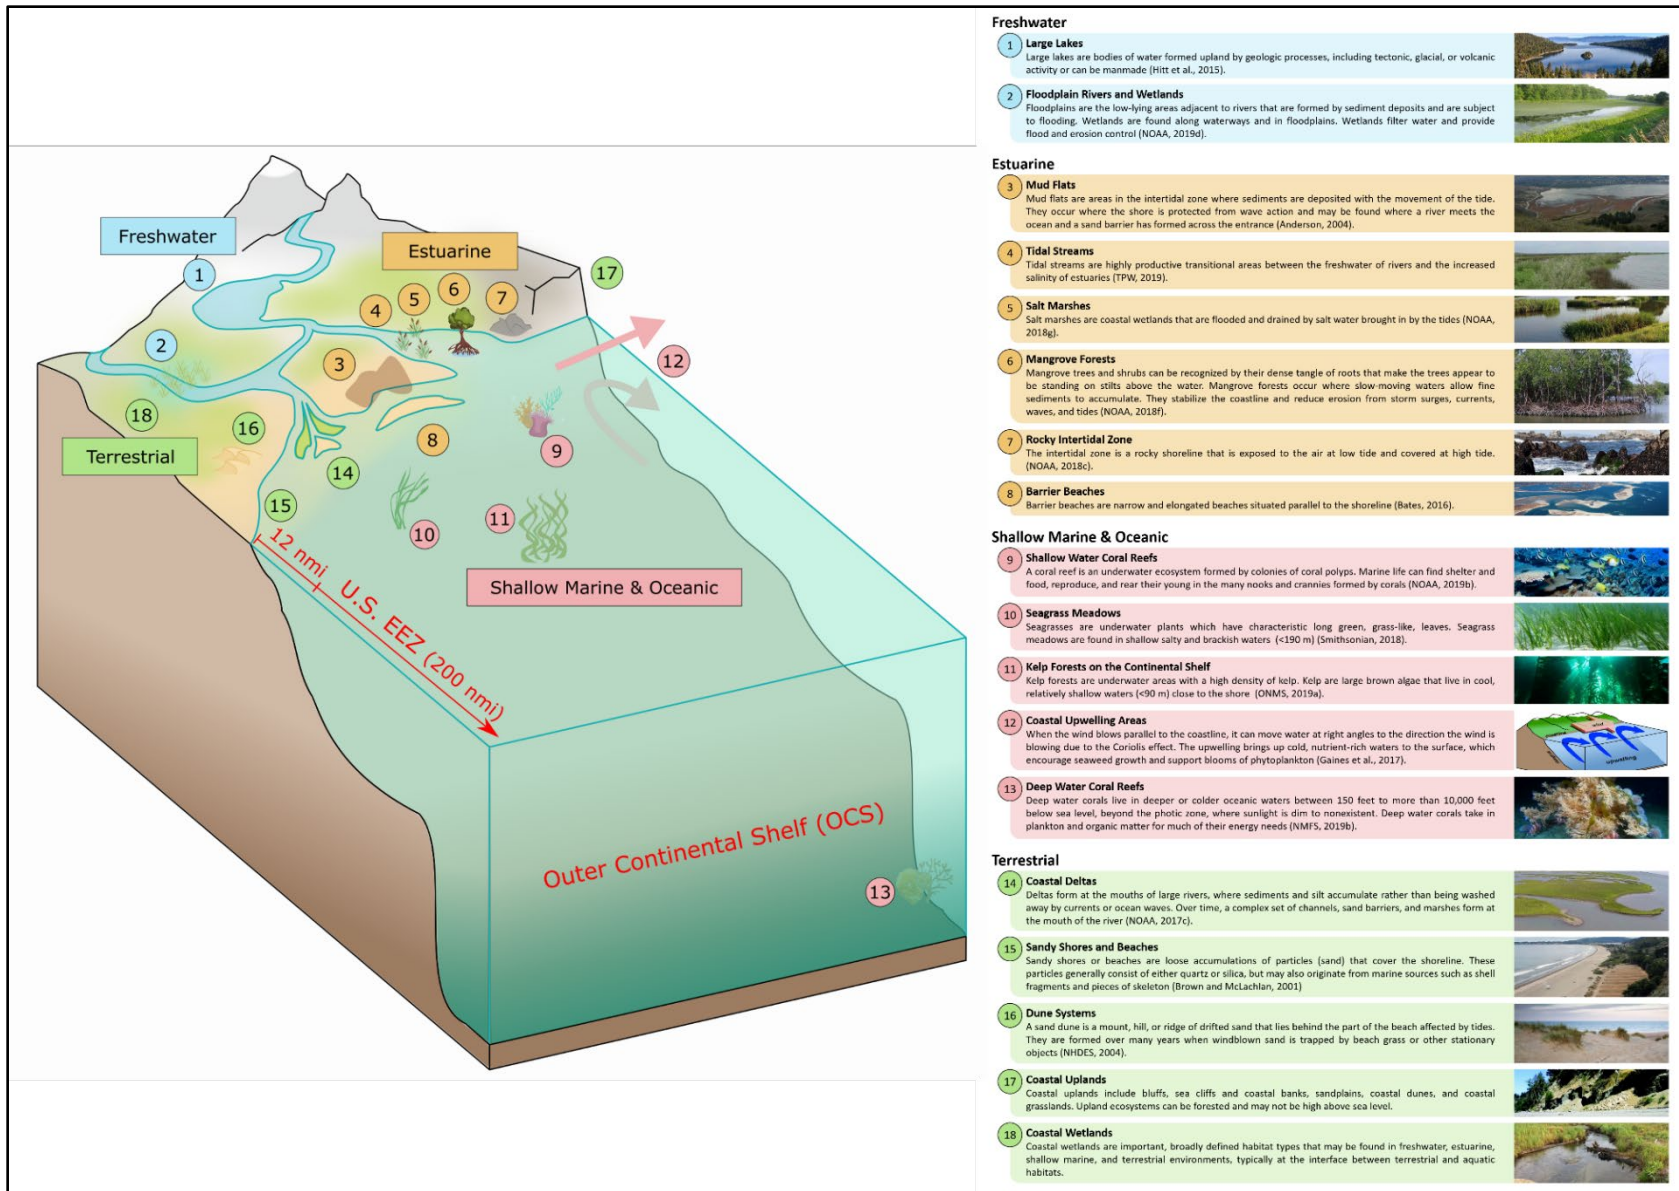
Freshwater

Estuarine

1

2

3

4

5

6

7

17

12

18

16

Terrestrial

8

9

14

15

10

11

12 nmi

U.S. EEZ (200 nmi)

Shallow Marine & Oceanic

Outer Continental Shelf (OCS)

13

Freshwater

1 Large Lakes
Large lakes are bodies of water formed upland by geologic processes, including tectonic, glacial, or volcanic activity or can be manmade (Hitt et al., 2015).

2 Floodplain Rivers and Wetlands
Floodplains are the low-lying areas adjacent to rivers that are formed by sediment deposits and are subject to flooding. Wetlands are found along waterways and in floodplains. Wetlands filter water and provide flood and erosion control (NOAA, 2019d).

Estuarine

3 Mud Flats
Mud flats are areas in the intertidal zone where sediments are deposited with the movement of the tide. They occur where the shore is protected from wave action and may be found where a river meets the ocean and a sand barrier has formed across the entrance (Anderson, 2004).

4 Tidal Streams
Tidal streams are highly productive transitional areas between the freshwater of rivers and the increased salinity of estuaries (TPW, 2019).

5 Salt Marshes
Salt marshes are coastal wetlands that are flooded and drained by salt water brought in by the tides (NOAA, 2018g).

6 Mangrove Forests
Mangrove trees and shrubs can be recognized by their dense tangle of roots that make the trees appear to be standing on stilts above the water. Mangrove forests occur where slow-moving waters allow fine sediments to accumulate. They stabilize the coastline and reduce erosion from storm surges, currents, waves, and tides (NOAA, 2018f).

7 Rocky Intertidal Zone
The intertidal zone is a rocky shoreline that is exposed to the air at low tide and covered at high tide. (NOAA, 2018c).

8 Barrier Beaches
Barrier beaches are narrow and elongated beaches situated parallel to the shoreline (Bates, 2016).

Shallow Marine & Oceanic

9 Shallow Water Coral Reefs
A coral reef is an underwater ecosystem formed by colonies of coral polyps. Marine life can find shelter and food, reproduce, and rear their young in the many nooks and crannies formed by corals (NOAA, 2019b).

10 Seagrass Meadows
Seagrasses are underwater plants which have characteristic long green, grass-like, leaves. Seagrass meadows are found in shallow salty and brackish waters (<190 m) (Smithsonian, 2018).

11 Kelp Forests on the Continental Shelf
Kelp forests are underwater areas with a high density of kelp. Kelp are large brown algae that live in cool, relatively shallow waters (<90 m) close to the shore (ONMS, 2019a).

12 Coastal Upwelling Areas
When the wind blows parallel to the coastline, it can move water at right angles to the direction the wind is blowing due to the Coriolis effect. The upwelling brings up cold, nutrient-rich waters to the surface, which encourage seaweed growth and support blooms of phytoplankton (Gaines et al., 2017).

13 Deep Water Coral Reefs
Deep water corals live in deeper or colder oceanic waters between 150 feet to more than 10,000 feet below sea level, beyond the photic zone, where sunlight is dim to nonexistent. Deep water corals take in plankton and organic matter for much of their energy needs (NMFS, 2019b).

Terrestrial

14 Coastal Deltas
Deltas form at the mouths of large rivers, where sediments and silt accumulate rather than being washed away by currents or ocean waves. Over time, a complex set of channels, sand barriers, and marshes form at the mouth of the river (NOAA, 2017c).

15 Sandy Shores and Beaches
Sandy shores or beaches are loose accumulations of particles (sand) that cover the shoreline. These particles generally consist of either quartz or silica, but may also originate from marine sources such as shell fragments and pieces of skeleton (Brown and McLachlan, 2001)

16 Dune Systems
A sand dune is a mount, hill, or ridge of drifted sand that lies behind the part of the beach affected by tides. They are formed over many years when windblown sand is trapped by beach grass or other stationary objects (NHDES, 2004).

17 Coastal Uplands
Coastal uplands include bluffs, sea cliffs and coastal banks, sandplains, coastal dunes, and coastal grasslands. Upland ecosystems can be forested and may not be high above sea level.

18 Coastal Wetlands
Coastal wetlands are important, broadly defined habitat types that may be found in freshwater, estuarine, shallow marine, and terrestrial environments, typically at the interface between terrestrial and aquatic habitats.